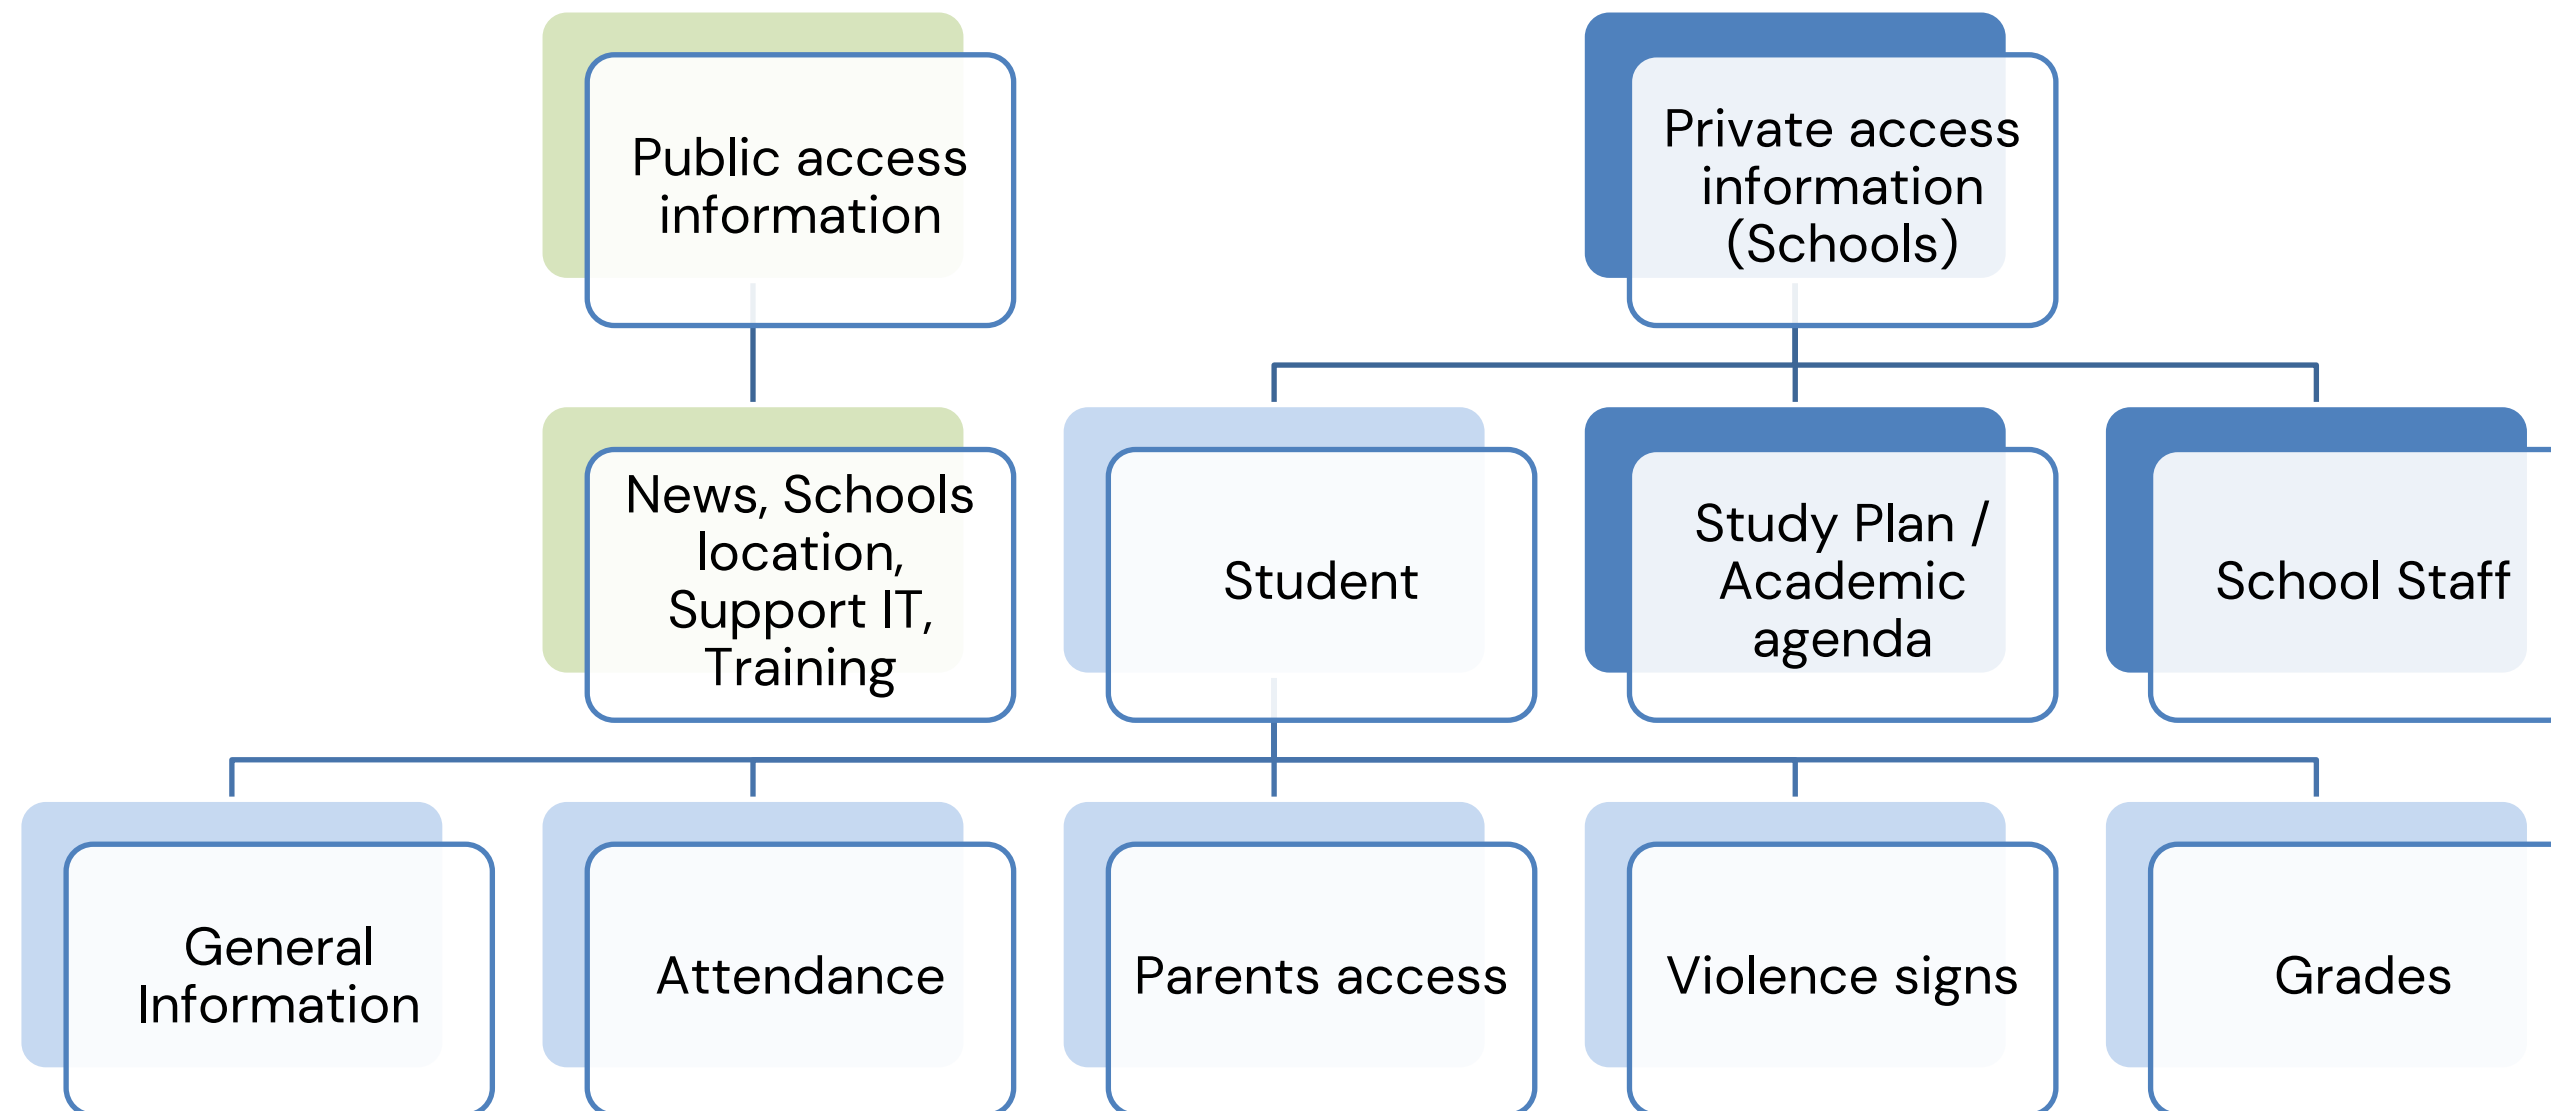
Public access information

Private access information (Schools)

News, Schools location, Support IT, Training

Student

Study Plan / Academic agenda

School Staff

General Information

Attendance

Parents access

Violence signs

Grades